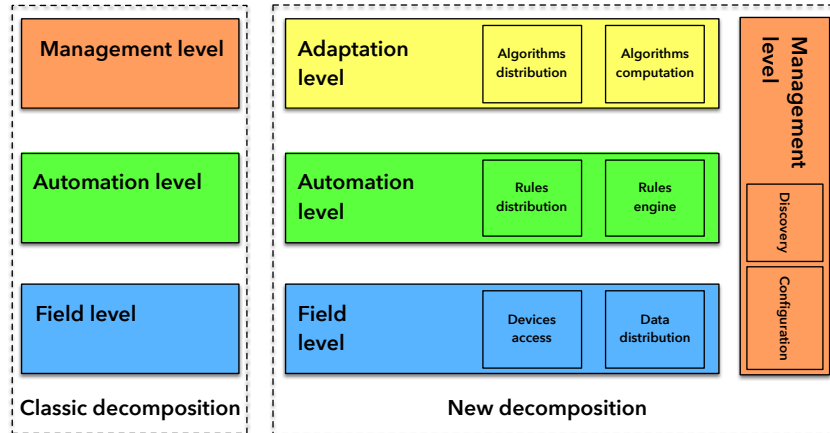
Management level

Automation level

Field level

Classic decomposition

Adaptation level

Algorithms distribution

Algorithms computation

Automation level

Rules distribution

Rules engine

Field level

Devices access

Data distribution

Management level

Discovery

Configuration

New decomposition